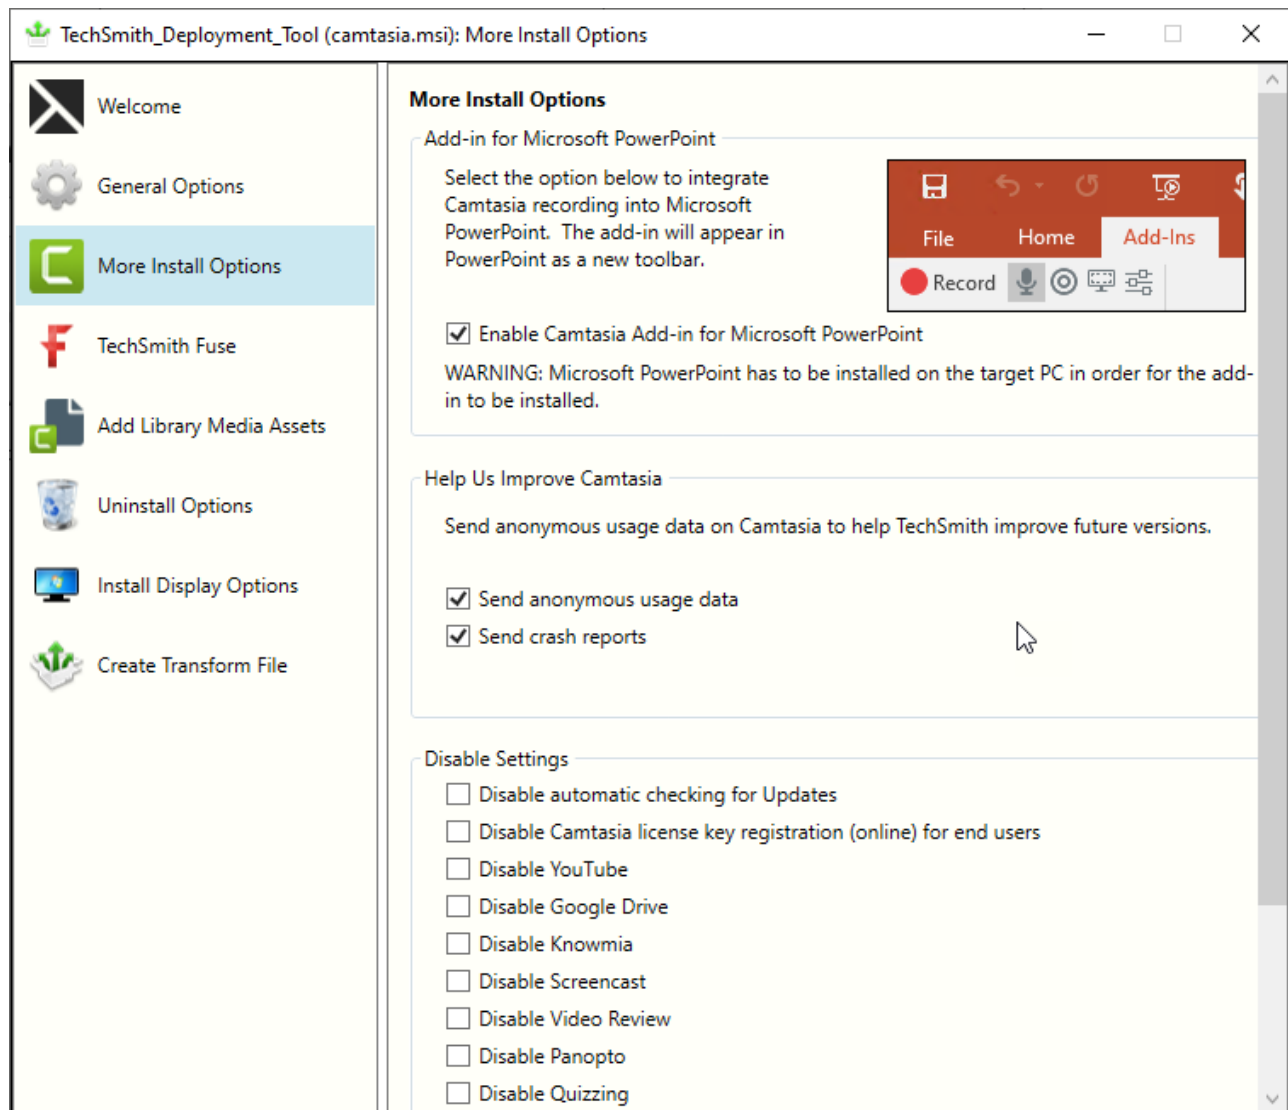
TechSmith_Deployment_Tool (camtasia.msi): More Install Options

Welcome

General Options

More Install Options

TechSmith Fuse

Add Library Media Assets

Uninstall Options

Install Display Options

Create Transform File

More Install Options

Add-in for Microsoft PowerPoint

Select the option below to integrate Camtasia recording into Microsoft PowerPoint. The add-in will appear in PowerPoint as a new toolbar.

File Home Add-Ins

Record

Enable Camtasia Add-in for Microsoft PowerPoint

WARNING: Microsoft PowerPoint has to be installed on the target PC in order for the add-in to be installed.

Help Us Improve Camtasia

Send anonymous usage data on Camtasia to help TechSmith improve future versions.

Send anonymous usage data

Send crash reports

Disable Settings

Disable automatic checking for Updates

Disable Camtasia license key registration (online) for end users

Disable YouTube

Disable Google Drive

Disable Knowmia

Disable Screencast

Disable Video Review

Disable Panopto

Disable Quizzing